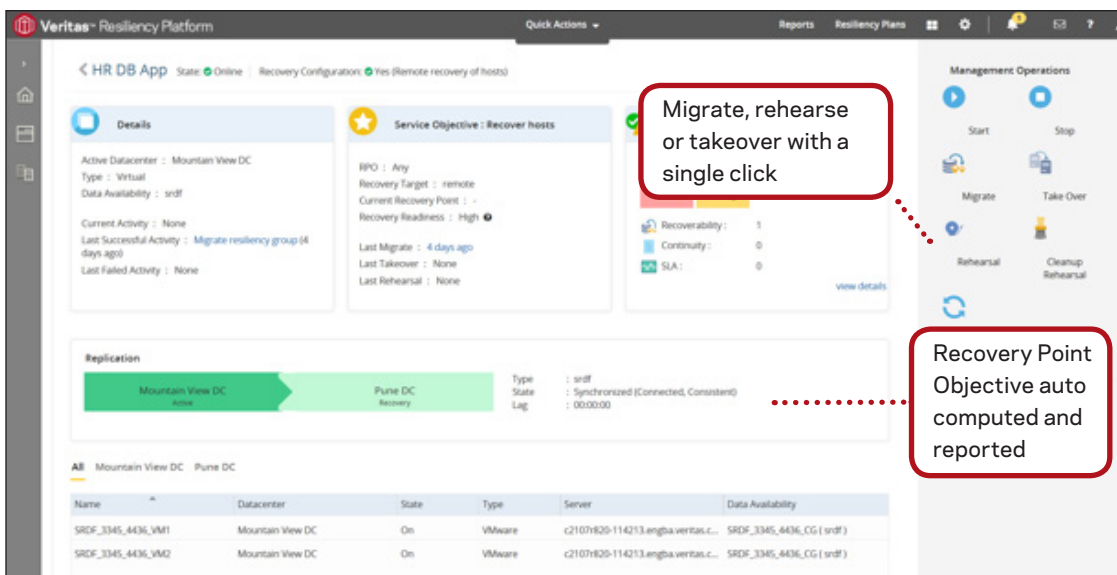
Veritas™ Resiliency Platform

Quick Actions

Reports Resiliency Plans

? 

< HR DB App State: Online | Recovery Configuration: Yes (Remote recovery of hosts)

Details

Active Datacenter : Mountain View DC
Type : Virtual
Data Availability : srdf

Current Activity : None
Last Successful Activity : Migrate resiliency group (4 days ago)
Last Failed Activity : None

Service Objective : Recover hosts

RPO : Any
Recovery Target : remote
Current Recovery Point : -
Recovery Readiness : High

Last Migrate : 4 days ago
Last Takeover : None
Last Rehearsal : None

Migrate, rehearse or takeover with a single click

Recoverability : 1
Continuity : 0
SLA : 0

view details

Management Operations

Start Stop

Migrate Take Over

Rehearsal Cleanup Rehearsal

Replication

Mountain View DC Active

Pune DC Recovery

Type : srdf
State : Synchronized (Connected, Consistent)
Lag : 00:00:00

Recovery Point Objective auto computed and reported

All Mountain View DC Pune DC

| Name | Datacenter | State | Type | Server | Data Availability |
|---|---|---|---|---|---|
| SRDF_3345_4436_VM1 | Mountain View DC | On | VMware | c2107r820-114213.engba.veritas.c... | SRDF_3345_4436_CG ( srdf ) |
| SRDF_3345_4436_VM2 | Mountain View DC | On | VMware | c2107r820-114213.engba.veritas.c... | SRDF_3345_4436_CG ( srdf ) |